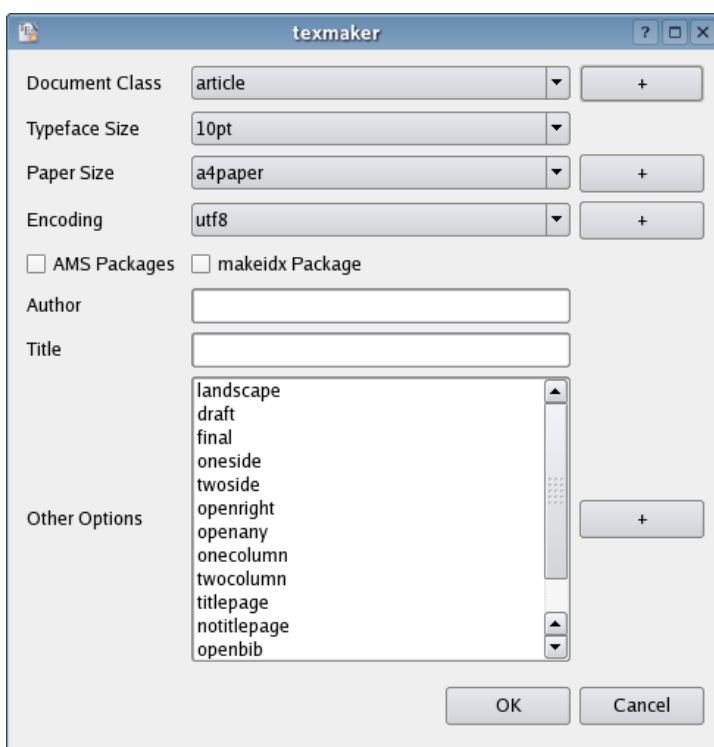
texmaker

?

Document Class
article
+

Typeface Size
10pt

Paper Size
a4paper
+

Encoding
utf8
+

AMS Packages
makeidx Package

Author

Title

Other Options
landscape
draft
final
oneside
twoside
openright
openany
onecolumn
twocolumn
titlepage
notitlepage
openbib
+

OK
Cancel